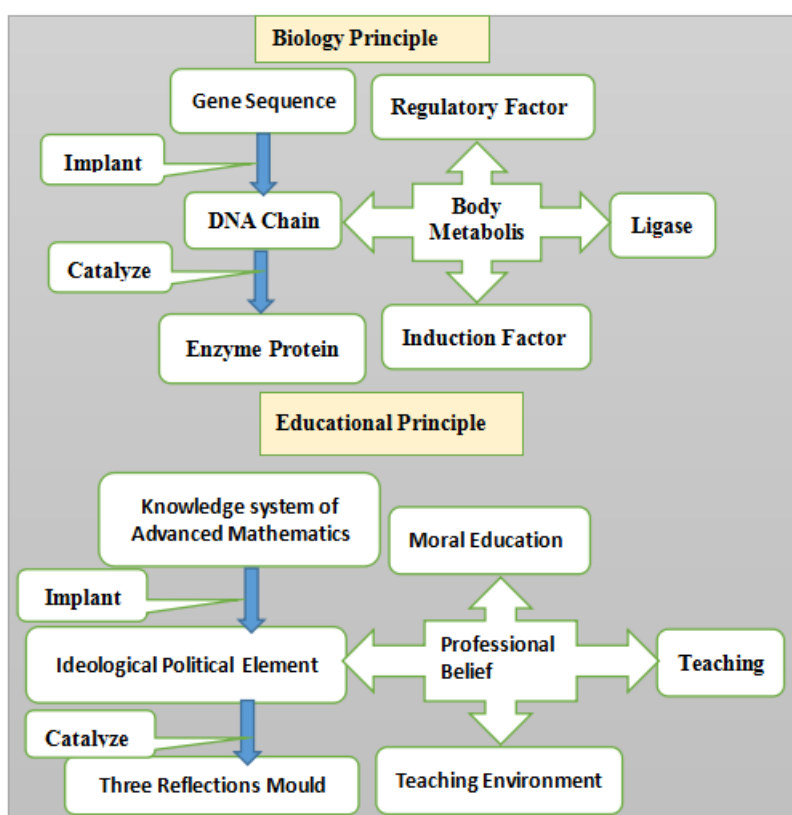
Biology Principle

Gene Sequence

Regulatory Factor

Implant

DNA Chain

Body Metabolis

Ligase

Catalyze

Enzyme Protein

Induction Factor

Educational Principle

Knowledge system of Advanced Mathematics

Moral Education

Implant

Ideological Political Element

Professional Belief

Teaching

Catalyze

Three Reflections Mould

Teaching Environment